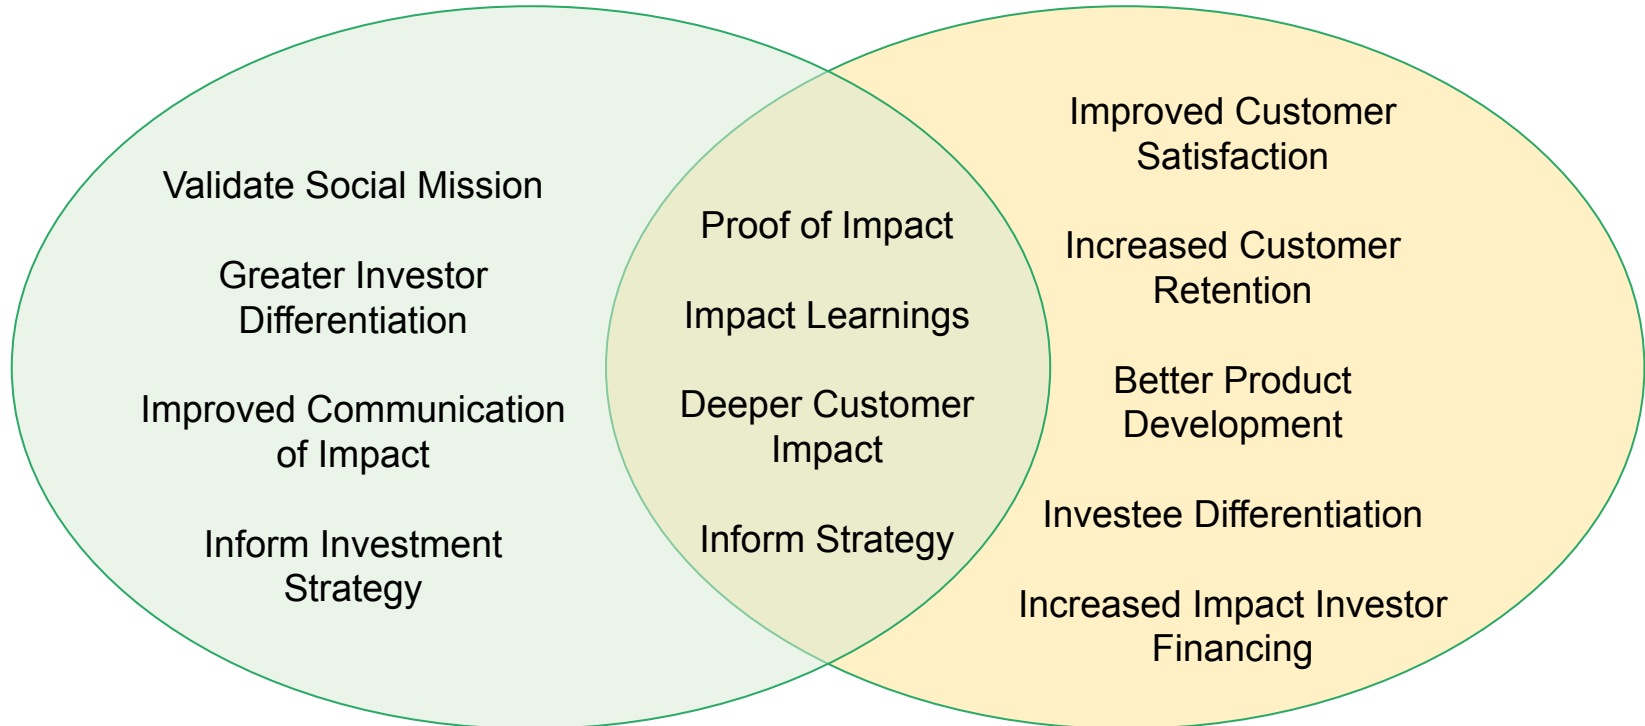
Validate Social Mission

Greater Investor Differentiation

Improved Communication of Impact

Inform Investment Strategy

Proof of Impact

Impact Learnings

Deeper Customer Impact

Inform Strategy

Improved Customer Satisfaction

Increased Customer Retention

Better Product Development

Investee Differentiation

Increased Impact Investor Financing